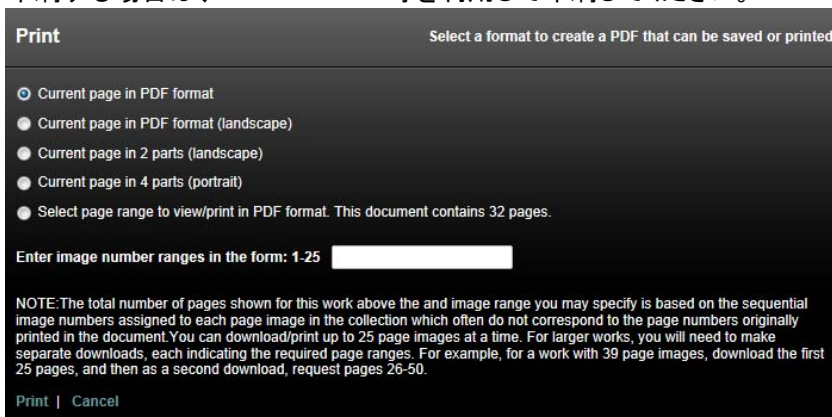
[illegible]

Print

Select a format to create a PDF that can be saved or printed

Current page in PDF format

Current page in PDF format (landscape)

Current page in 2 parts (landscape)

Current page in 4 parts (portrait)

Select page range to view/print in PDF format. This document contains 32 pages.

Enter image number ranges in the form: 1-25

NOTE:The total number of pages shown for this work above the and image range you may specify is based on the sequential image numbers assigned to each page image in the collection which often do not correspond to the page numbers originally printed in the document.You can download/print up to 25 page images at a time. For larger works, you will need to make separate downloads, each indicating the required page ranges. For example, for a work with 39 page images, download the first 25 pages, and then as a second download, request pages 26-50.

Print | Cancel